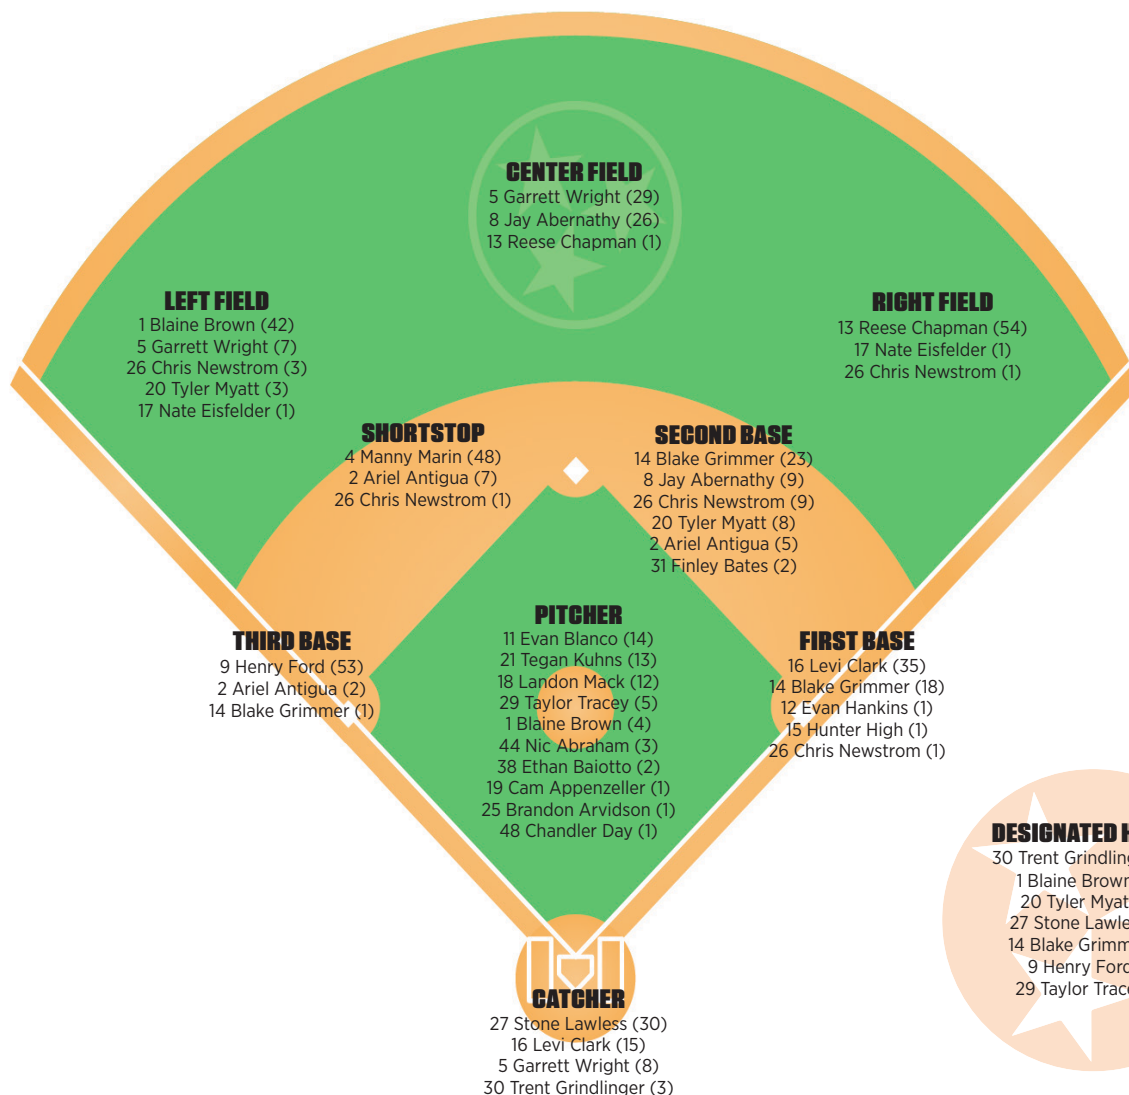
CENTER FIELD
5 Garrett Wright (29)
8 Jay Abernathy (26)
13 Reese Chapman (1)

LEFT FIELD
1 Blaine Brown (42)
5 Garrett Wright (7)
26 Chris Newstrom (3)
20 Tyler Myatt (3)
17 Nate Eisfelder (1)

RIGHT FIELD
13 Reese Chapman (54)
17 Nate Eisfelder (1)
26 Chris Newstrom (1)

SHORTSTOP
4 Manny Marin (48)
2 Ariel Antigua (7)
26 Chris Newstrom (1)

SECOND BASE
14 Blake Grimmer (23)
8 Jay Abernathy (9)
26 Chris Newstrom (9)
20 Tyler Myatt (8)
2 Ariel Antigua (5)
31 Finley Bates (2)

PITCHER
11 Evan Blanco (14)
21 Tegan Kuhns (13)
18 Landon Mack (12)
29 Taylor Tracey (5)
1 Blaine Brown (4)
44 Nic Abraham (3)
38 Ethan Baiotto (2)
19 Cam Appenzeller (1)
25 Brandon Arvidson (1)
48 Chandler Day (1)

THIRD BASE
9 Henry Ford (53)
2 Ariel Antigua (2)
14 Blake Grimmer (1)

FIRST BASE
16 Levi Clark (35)
14 Blake Grimmer (18)
12 Evan Hankins (1)
15 Hunter High (1)
26 Chris Newstrom (1)

DESIGNATED H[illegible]
30 Trent Grindling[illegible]
1 Blaine Brown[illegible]
20 Tyler Myat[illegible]
27 Stone Lawle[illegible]
14 Blake Grimm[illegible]
9 Henry Ford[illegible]
29 Taylor Trac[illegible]

CATCHER
27 Stone Lawless (30)
16 Levi Clark (15)
5 Garrett Wright (8)
30 Trent Grindlinger (3)